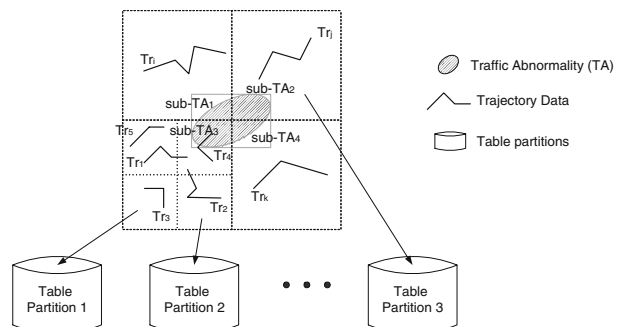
$Tr_i$

$Tr_j$

sub-$TA_1$

sub-$TA_2$

$Tr_5$

sub-$TA_3$

sub-$TA_4$

$Tr_1$

$Tr_4$

$Tr_k$

$Tr_3$

$Tr_2$

Traffic Abnormality (TA)

Trajectory Data

Table partitions

Table Partition 1

Table Partition 2

• • •

Table Partition 3